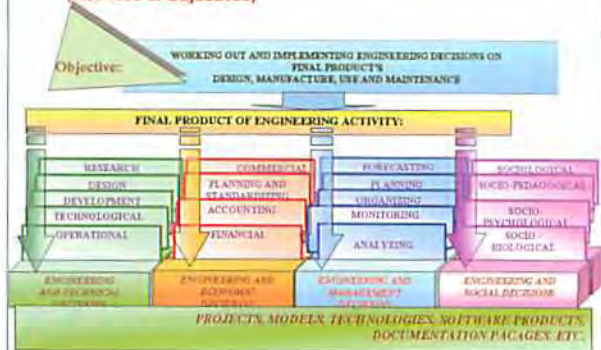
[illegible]

Objective:

WORKING OUT AND IMPLEMENTING ENGINEERING DECISIONS ON FINAL PRODUCT'S DESIGN, MANUFACTURE, USE AND MAINTENANCE

FINAL PRODUCT OF ENGINEERING ACTIVITY:

RESEARCH
DESIGN
DEVELOPMENT
TECHNOLOGICAL
OPERATIONAL

COMMERCIAL
PLANNING AND STANDARDIZING
ACCOUNTING
FINANCIAL

FORECASTING
PLANNING
ORGANIZING
MONITORING
ANALYZING

SOCIOLOGICAL
SOCIO-PEDAGOGICAL
SOCIO-PSYCHOLOGICAL
SOCIO-BIOLOGICAL

ENGINEERING AND TECHNICAL DECISIONS

ENGINEERING AND ECONOMY DECISIONS

ENGINEERING AND MANAGEMENT DECISIONS

ENGINEERING AND SOCIAL DECISIONS

PROJECTS, MODELS, TECHNOLOGIES, SOFTWARE PRODUCTS, DOCUMENTATION PACAGES, ETC.